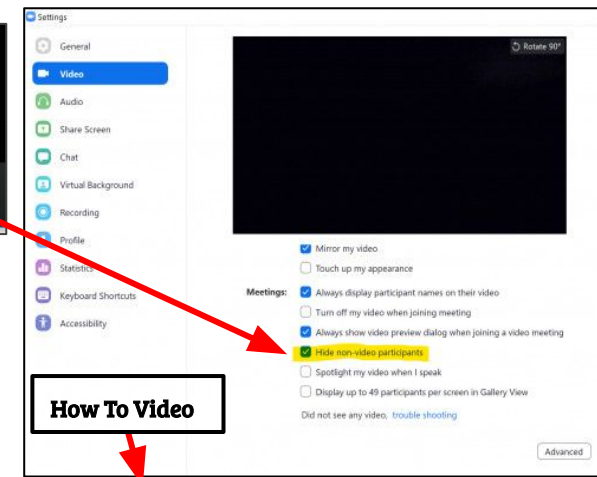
Settings

General
Video
Audio
Share Screen
Chat
Virtual Background
Recording
Profile
Statistics
Keyboard Shortcuts
Accessibility

Rotate 90°

Mirror my video
Touch up my appearance

Meetings:
Always display participant names on their video
Turn off my video when joining meeting
Always show video preview dialog when joining a video meeting
Hide non-video participants
Spotlight my video when I speak
Display up to 49 participants per screen in Gallery View

Did not see any video, trouble shooting

Advanced

How To Video